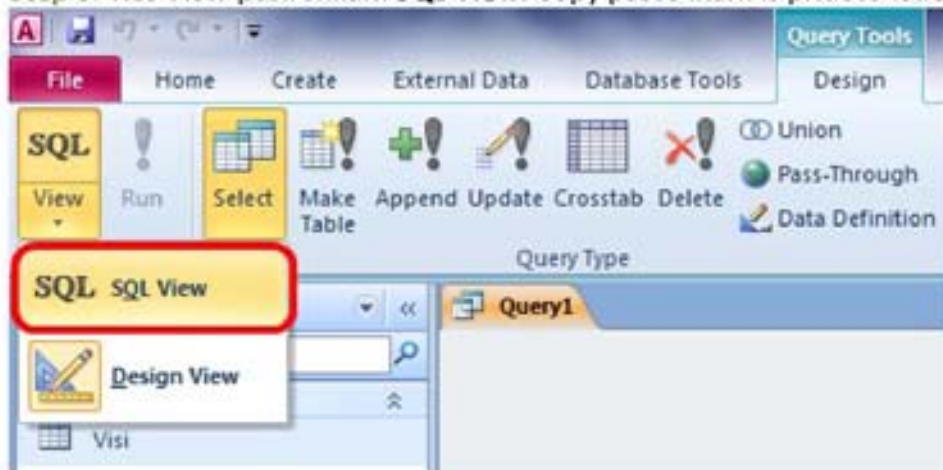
Query Tools

File Home Create External Data Database Tools Design

SQL View Run Select Make Table Append Update Crosstab Delete Union Pass-Through Data Definition

Query Type

SQL SQL View

Design View

Query1

Visi